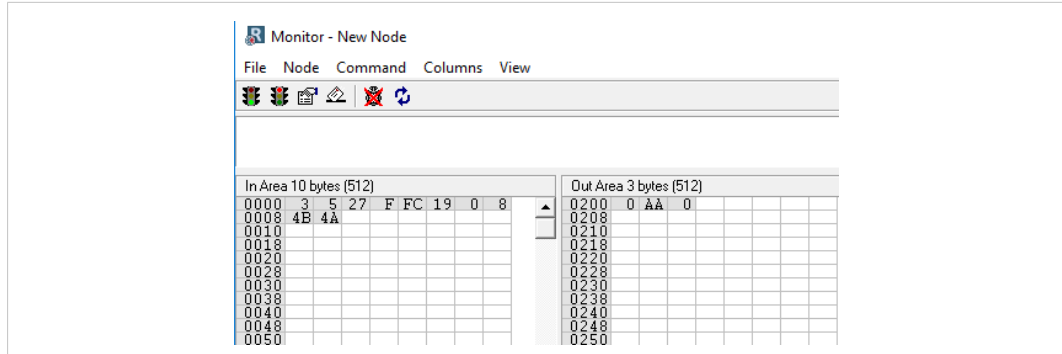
Monitor - New Node

File Node Command Columns View

In Area 10 bytes (512)

| | | | | | | | | |
|---|---|---|---|---|---|---|---|---|
| 0000 | 3 | 5 | 27 | F | FC | 19 | 0 | 8 |
| 0008 | 4B | 4A | | | | | | |
| 0010 | | | | | | | | |
| 0018 | | | | | | | | |
| 0020 | | | | | | | | |
| 0028 | | | | | | | | |
| 0030 | | | | | | | | |
| 0038 | | | | | | | | |
| 0040 | | | | | | | | |
| 0048 | | | | | | | | |
| 0050 | | | | | | | | |

Out Area 3 bytes (512)

| | | | |
|---|---|---|---|
| 0200 | 0 | AA | 0 |
| 0208 | | | |
| 0210 | | | |
| 0218 | | | |
| 0220 | | | |
| 0228 | | | |
| 0230 | | | |
| 0238 | | | |
| 0240 | | | |
| 0248 | | | |
| 0250 | | | |